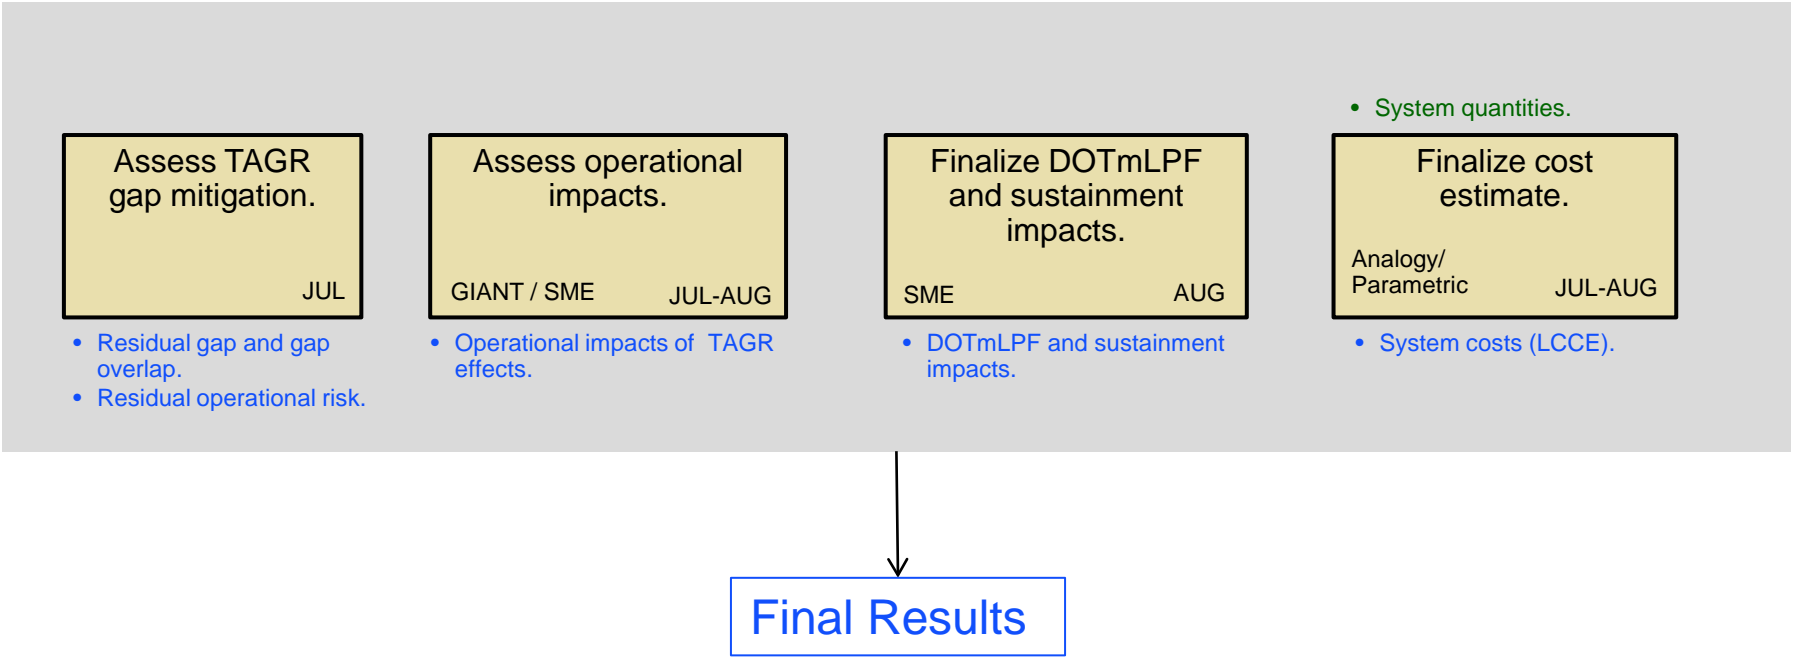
• System quantities.

Assess TAGR gap mitigation.
JUL

• Residual gap and gap overlap.
• Residual operational risk.

Assess operational impacts.
GIANT / SME JUL-AUG

• Operational impacts of TAGR effects.

Finalize DOTmLPF and sustainment impacts.
SME AUG

• DOTmLPF and sustainment impacts.

Finalize cost estimate.
Analogy/ Parametric JUL-AUG

• System costs (LCCE).

Final Results